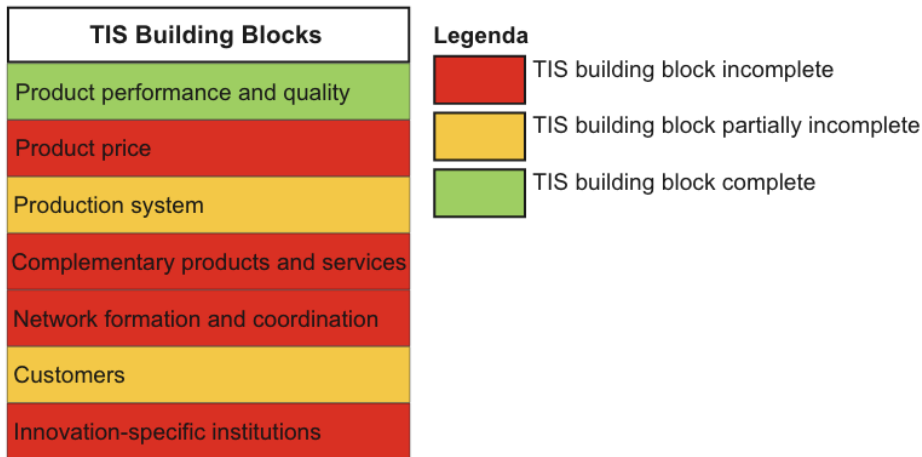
| TIS Building Blocks |
|---|
| Product performance and quality |
| Product price |
| Production system |
| Complementary products and services |
| Network formation and coordination |
| Customers |
| Innovation-specific institutions |

Legenda

TIS building block incomplete

TIS building block partially incomplete

TIS building block complete